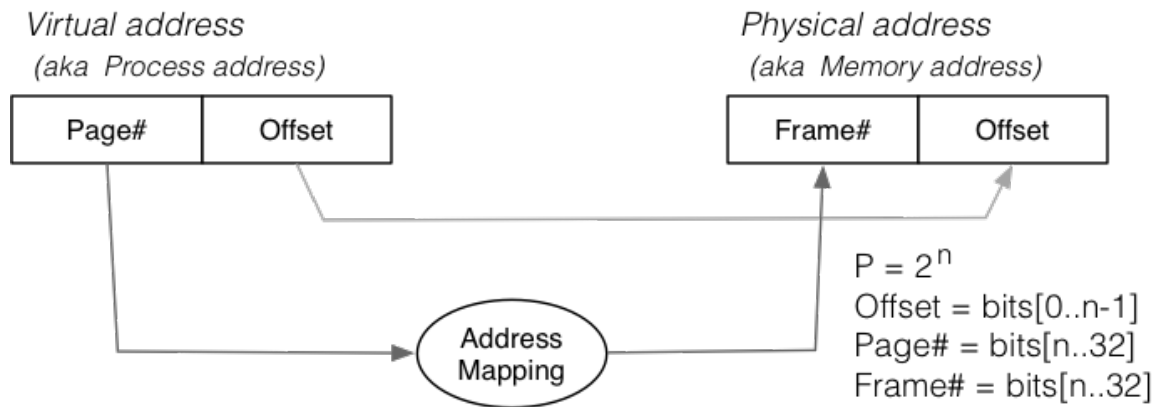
Virtual address
(aka Process address)

| Page# | Offset |
|---|---|

Physical address
(aka Memory address)

| Frame# | Offset |
|---|---|

Address Mapping

$P = 2^n$
Offset = bits[0..n-1]
Page# = bits[n..32]
Frame# = bits[n..32]